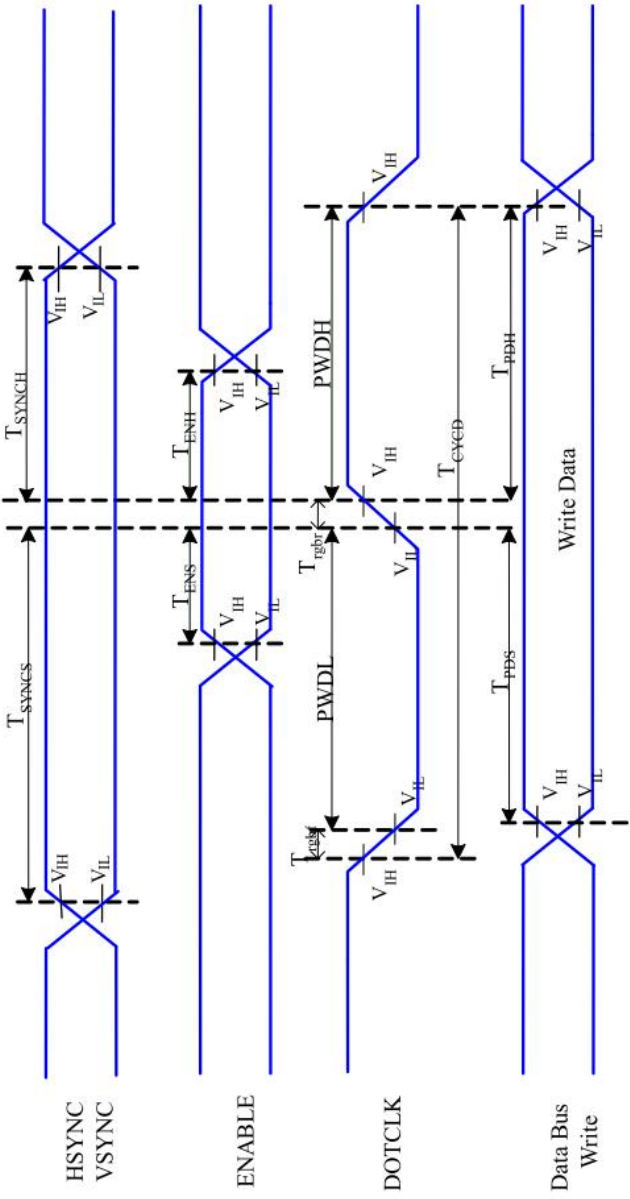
HSYNC
VSYNC

ENABLE

DOTCLK

Data Bus
Write

$T_{SYNCH}$

$T_{SYNCS}$

$V_{IH}$ $V_{IL}$

$V_{IH}$ $V_{IL}$

$T_{ENH}$

$T_{ENS}$

$V_{IH}$ $V_{IL}$

$V_{IH}$ $V_{IL}$

PWDH

PWDL

$T_{rgbr}$

$T_{rgbf}$

$T_{CYCD}$

$V_{IH}$

$V_{IH}$

$V_{IL}$

$V_{IL}$

$V_{IH}$

$T_{PDH}$

$T_{PDS}$

Write Data

$V_{IH}$ $V_{IL}$

$V_{IH}$ $V_{IL}$